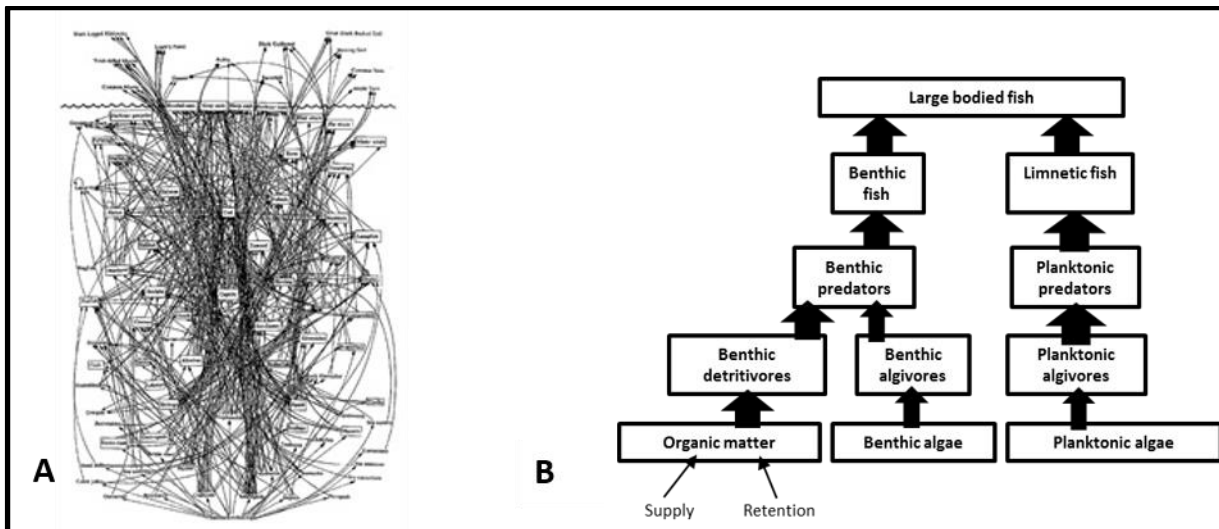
A

B

Large bodied fish

Benthic fish

Limnetic fish

Benthic predators

Planktonic predators

Benthic detritivores

Benthic algivores

Planktonic algivores

Organic matter

Benthic algae

Planktonic algae

Supply

Retention